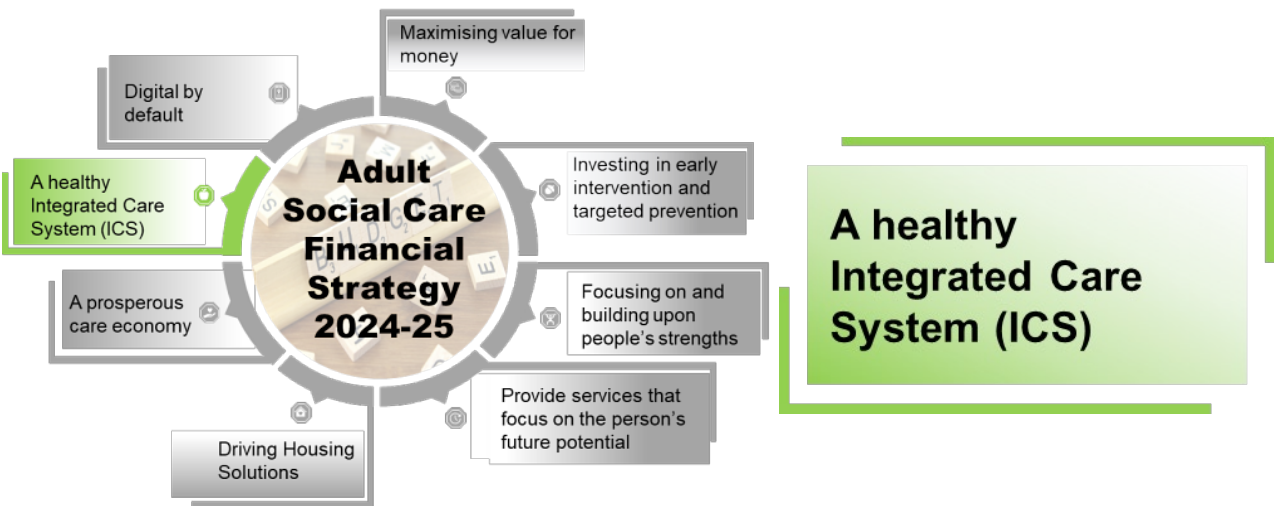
Adult Social Care Financial Strategy 2024-25

Maximising value for money

Investing in early intervention and targeted prevention

Focusing on and building upon people's strengths

Provide services that focus on the person's future potential

Driving Housing Solutions

A prosperous care economy

A healthy Integrated Care System (ICS)

Digital by default

A healthy Integrated Care System (ICS)